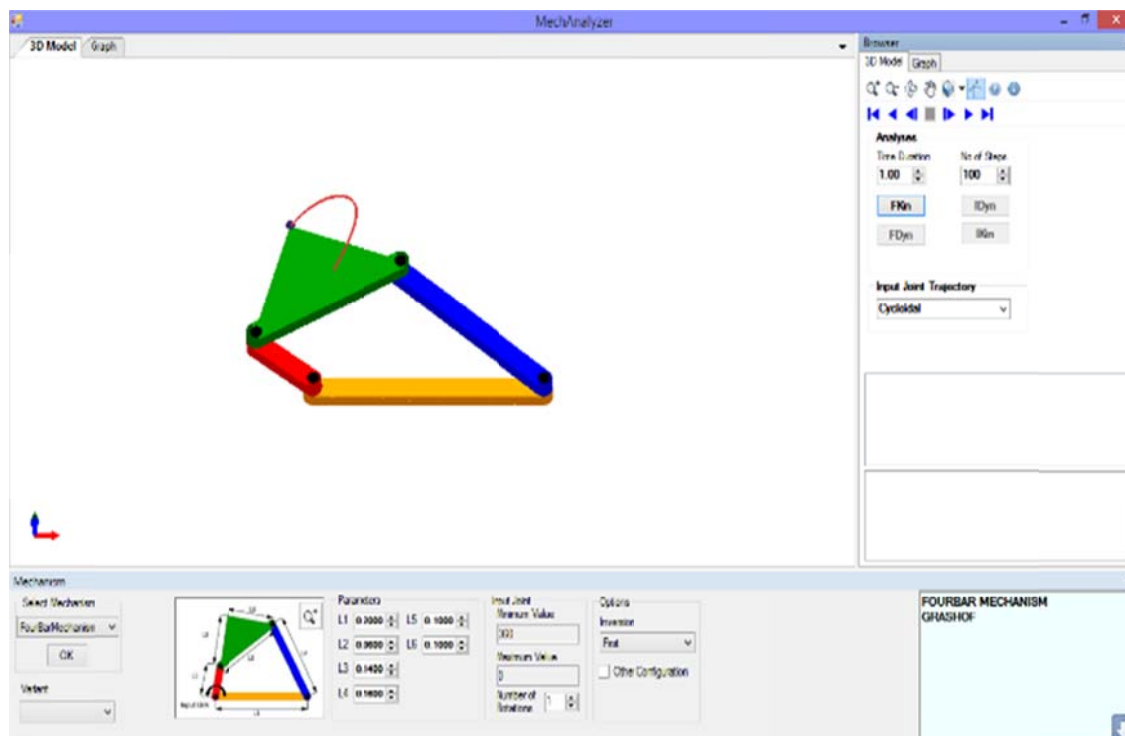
MechAnalyzer

3D Model Graph

Browser
3D Model Graph

Analyses
Time Duration 1.00
No of Steps 100
FKin IDyn
FDyn IKin

Input Joint Trajectory
Cycloidal

Mechanism
Select Mechanism
FourBarMechanism
OK
Variant

Parameters
L1 0.3000 L5 0.1000
L2 0.0600 L6 0.1000
L3 0.1400
L4 0.1600

Input Joint
Minimum Value
360
Maximum Value
0
Number of Rotations 1

Options
Inversion
First
Other Configuration

FOURBAR MECHANISM
GRASHOF